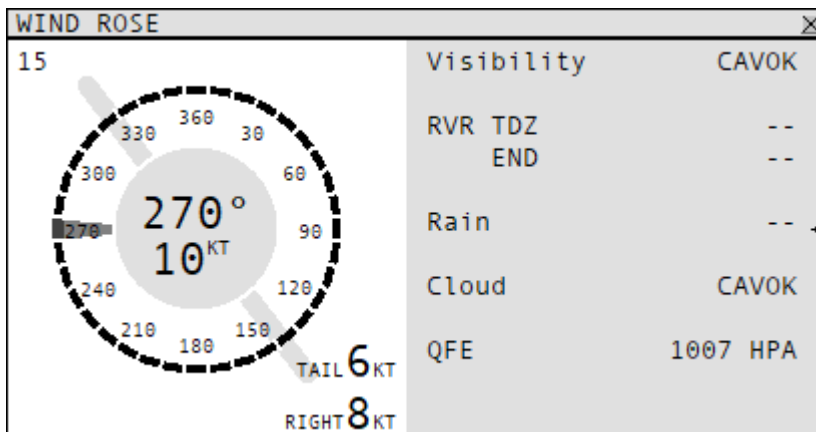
WIND ROSE

15

360
330 30
300 60
270 90
240 120
210 150
180

270°
10KT

TAIL 6KT
RIGHT 8KT

| | |
|---|---|
| Visibility | CAVOK |
| RVR TDZ | -- |
| END | -- |
| Rain | -- |
| Cloud | CAVOK |
| QFE | 1007 HPA |